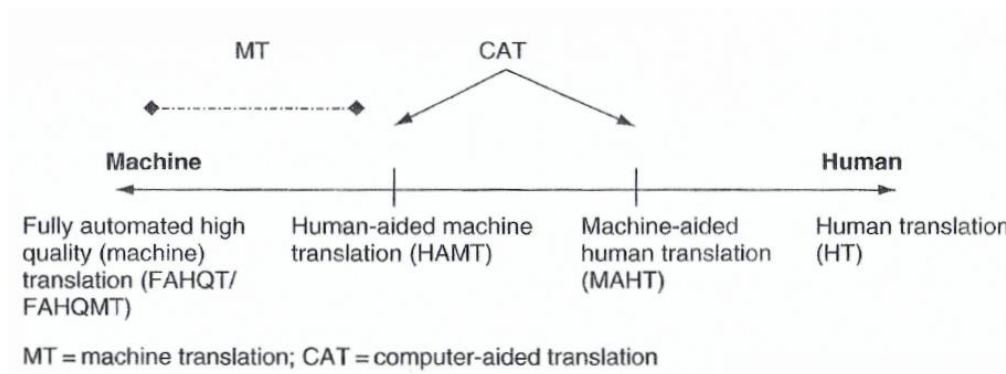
MT

CAT

Machine

Human

Fully automated high quality (machine) translation (FAHQT/ FAHQMT)

Human-aided machine translation (HAMT)

Machine-aided human translation (MAHT)

Human translation (HT)

MT = machine translation; CAT = computer-aided translation